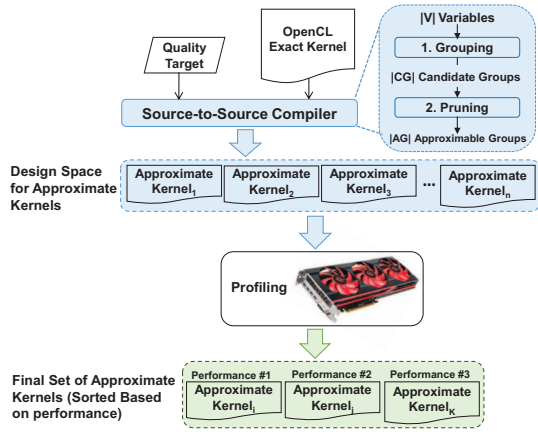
Quality Target

OpenCL Exact Kernel

|V| Variables

1. Grouping

|CG| Candidate Groups

2. Pruning

|AG| Approximable Groups

Source-to-Source Compiler

Design Space for Approximate Kernels

Approximate Kernel$_1$

Approximate Kernel$_2$

Approximate Kernel$_3$

...

Approximate Kernel$_n$

Profiling

Final Set of Approximate Kernels (Sorted Based on performance)

Performance #1
Approximate Kernel$_i$

Performance #2
Approximate Kernel$_j$

Performance #3
Approximate Kernel$_K$